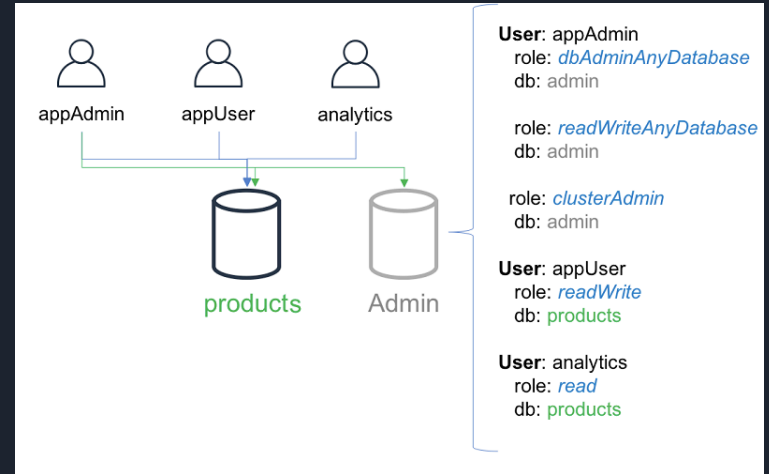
appAdmin
appUser
analytics

products
Admin

**User**: appAdmin
role: *dbAdminAnyDatabase*
db: admin

role: *readWriteAnyDatabase*
db: admin

role: *clusterAdmin*
db: admin

**User**: appUser
role: *readWrite*
db: products

**User**: analytics
role: *read*
db: products